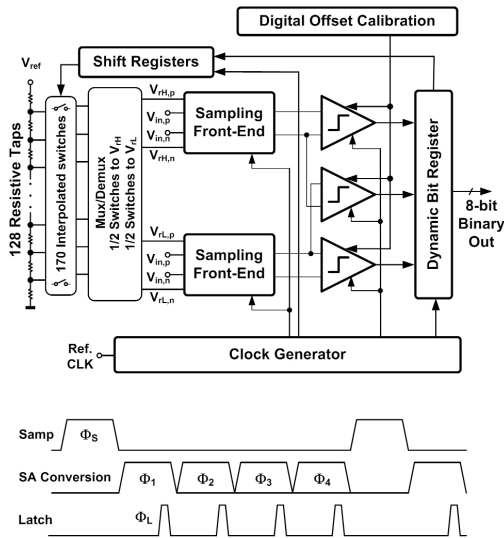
Digital Offset Calibration

Shift Registers

$V_{ref}$

128 Resistive Taps

170 Interpolated switches

Mux/Demux 1/2 Switches to $V_{rH}$ 1/2 Switches to $V_{rL}$

$V_{rH,p}$

$V_{in,p}$

$V_{in,n}$

$V_{rH,n}$

Sampling Front-End

$V_{rL,p}$

$V_{in,p}$

$V_{in,n}$

$V_{rL,n}$

Sampling Front-End

Dynamic Bit Register

8-bit Binary Out

Ref. CLK

Clock Generator

Samp

$\Phi_S$

SA Conversion

$\Phi_1$

$\Phi_2$

$\Phi_3$

$\Phi_4$

Latch

$\Phi_L$